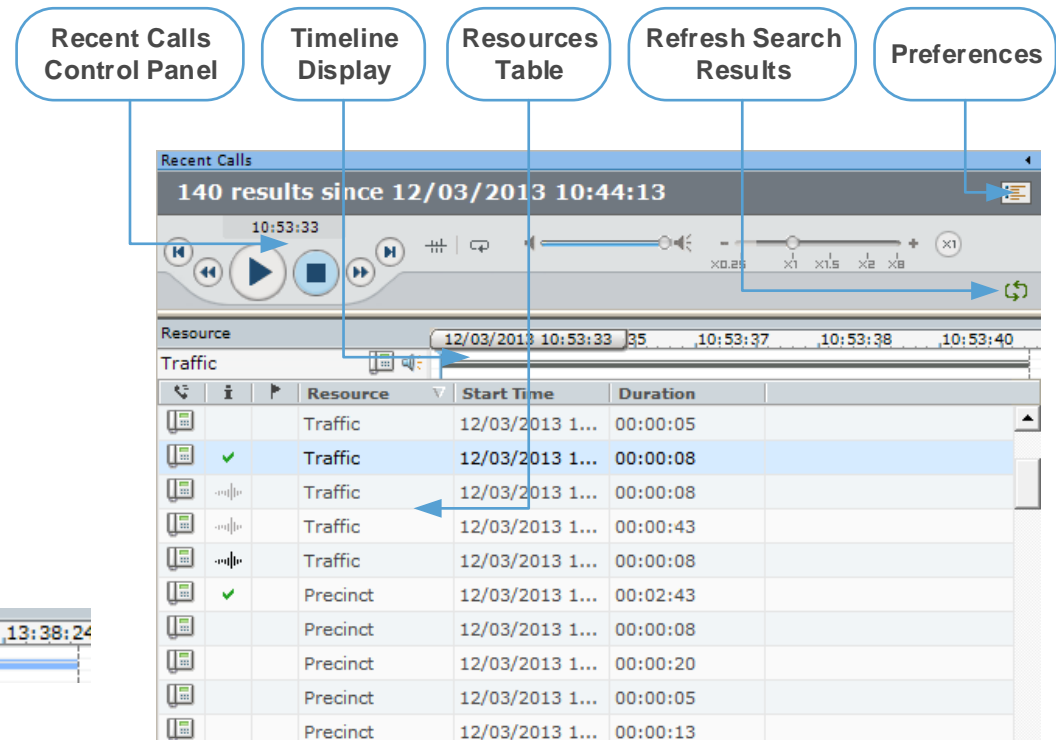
Recent Calls Control Panel

Timeline Display

Resources Table

Refresh Search Results

Preferences

Recent Calls

140 results since 12/03/2013 10:44:13

10:53:33

X0.25 X1 X1.5 X2 X8 (X1)

Resource

12/03/2013 10:53:33 35 10:53:37 10:53:38 10:53:40

Traffic

| | | | Resource | Start Time | Duration |
|---|---|---|---|---|---|
| | | | Traffic | 12/03/2013 1... | 00:00:05 |
| | ✔ | | Traffic | 12/03/2013 1... | 00:00:08 |
| | | | Traffic | 12/03/2013 1... | 00:00:08 |
| | | | Traffic | 12/03/2013 1... | 00:00:43 |
| | | | Traffic | 12/03/2013 1... | 00:00:08 |
| | ✔ | | Precinct | 12/03/2013 1... | 00:02:43 |
| | | | Precinct | 12/03/2013 1... | 00:00:08 |
| | | | Precinct | 12/03/2013 1... | 00:00:20 |
| | | | Precinct | 12/03/2013 1... | 00:00:05 |
| | | | Precinct | 12/03/2013 1... | 00:00:13 |

,13:38:24